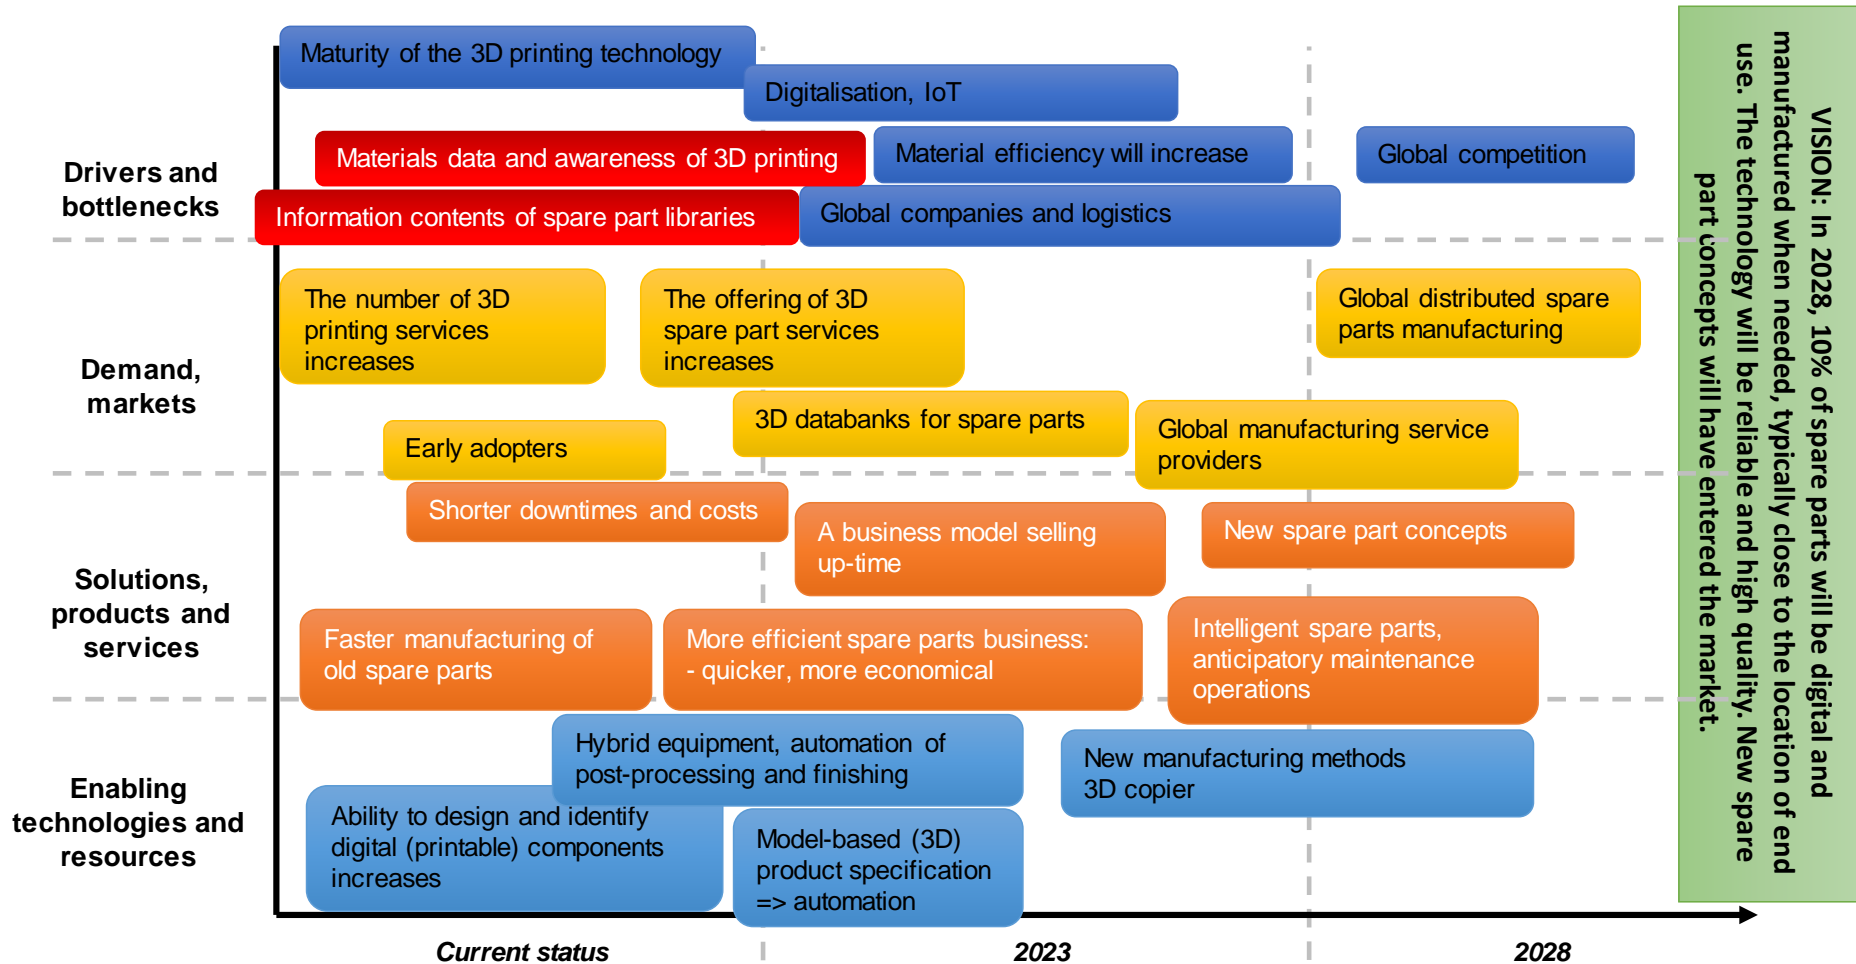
Drivers and bottlenecks

Maturity of the 3D printing technology

Digitalisation, IoT

Materials data and awareness of 3D printing

Material efficiency will increase

Global competition

Information contents of spare part libraries

Global companies and logistics

Demand, markets

The number of 3D printing services increases

The offering of 3D spare part services increases

Global distributed spare parts manufacturing

3D databanks for spare parts

Early adopters

Global manufacturing service providers

Solutions, products and services

Shorter downtimes and costs

A business model selling up-time

New spare part concepts

Faster manufacturing of old spare parts

More efficient spare parts business: - quicker, more economical

Intelligent spare parts, anticipatory maintenance operations

Enabling technologies and resources

Hybrid equipment, automation of post-processing and finishing

New manufacturing methods 3D copier

Ability to design and identify digital (printable) components increases

Model-based (3D) product specification => automation

Current status

2023

2028

VISION: In 2028, 10% of spare parts will be digital and manufactured when needed, typically close to the location of end use. The technology will be reliable and high quality. New spare part concepts will have entered the market.